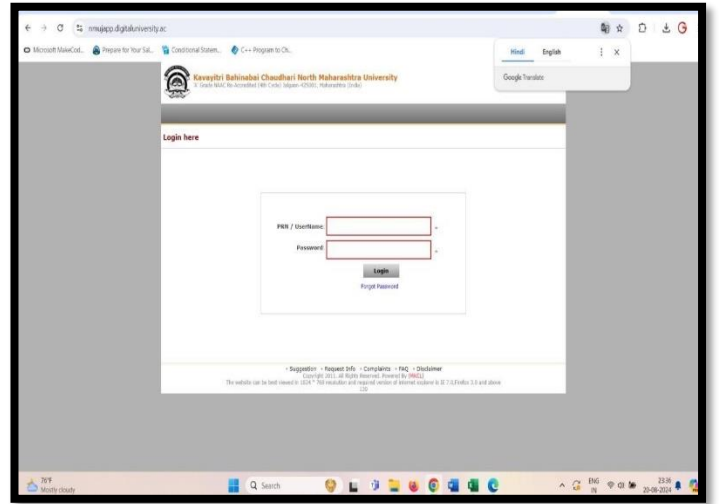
nmujapp.digitaluniversity.ac

Microsoft MakeCod... Prepare for Your Sal... Conditional Statem... C++ Program to Ch...

Hindi English

Google Translate

Kavayitri Bahinabai Chaudhari North Maharashtra University
'A' Grade NAAC Re-Accredited (4th Cycle) Jalgaon-425001, Maharashtra (India)

Login here

PRN / UserName *

Password *

Login

Forgot Password

» Suggestion » Request Info » Complaints » FAQ » Disclaimer
Copyright 2011. All Rights Reserved. Powered By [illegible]
The website can be best viewed in 1024 * 768 resolution and required version of internet explorer is IE 7.0/Firefox 3.0 and above
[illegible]

78°F
Mostly cloudy

Search

ENG IN

23:36
20-08-2024